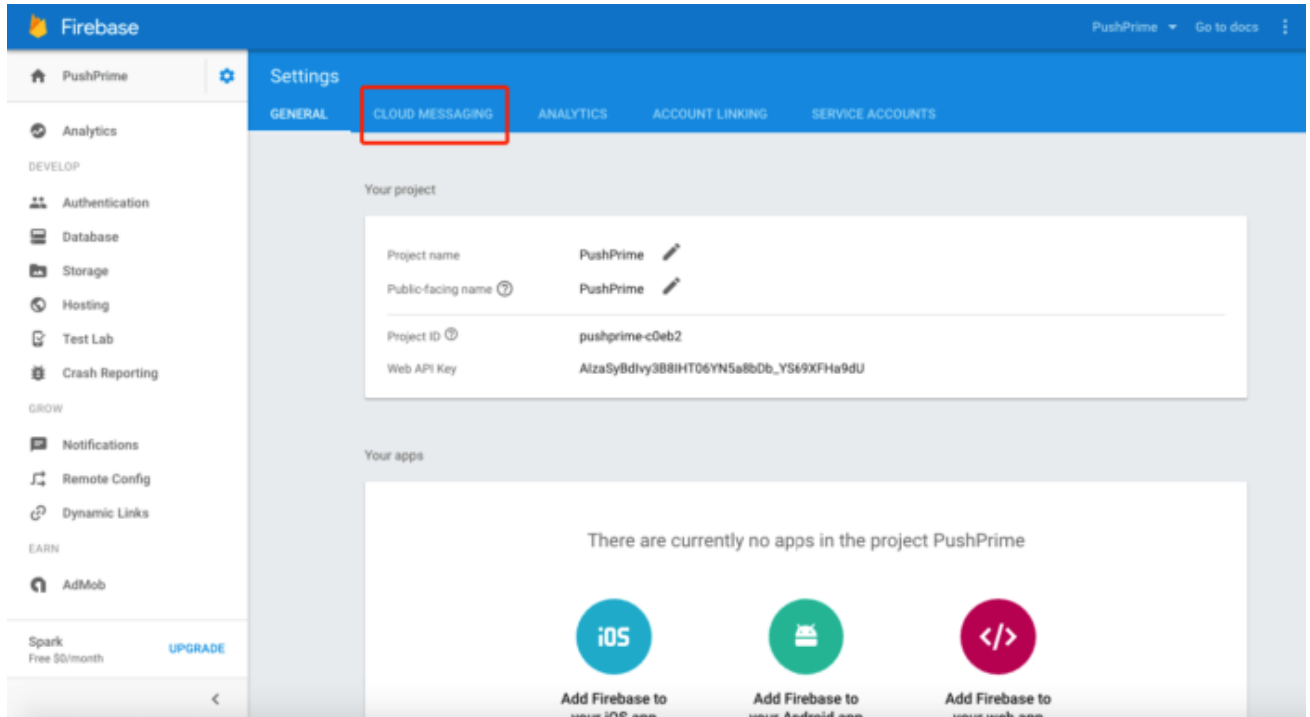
Firebase

PushPrime Go to docs

PushPrime

Analytics

DEVELOP

Authentication

Database

Storage

Hosting

Test Lab

Crash Reporting

GROW

Notifications

Remote Config

Dynamic Links

EARN

AdMob

Spark
Free $0/month

UPGRADE

<

Settings

GENERAL CLOUD MESSAGING ANALYTICS ACCOUNT LINKING SERVICE ACCOUNTS

Your project

Project name PushPrime

Public-facing name PushPrime

Project ID pushprime-c0eb2

Web API Key AIzaSyBdIvy3B8IHT06YN5a8bDb_YS69XFHa9dU

Your apps

There are currently no apps in the project PushPrime

iOS

Add Firebase to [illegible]

Add Firebase to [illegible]

Add Firebase to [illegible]